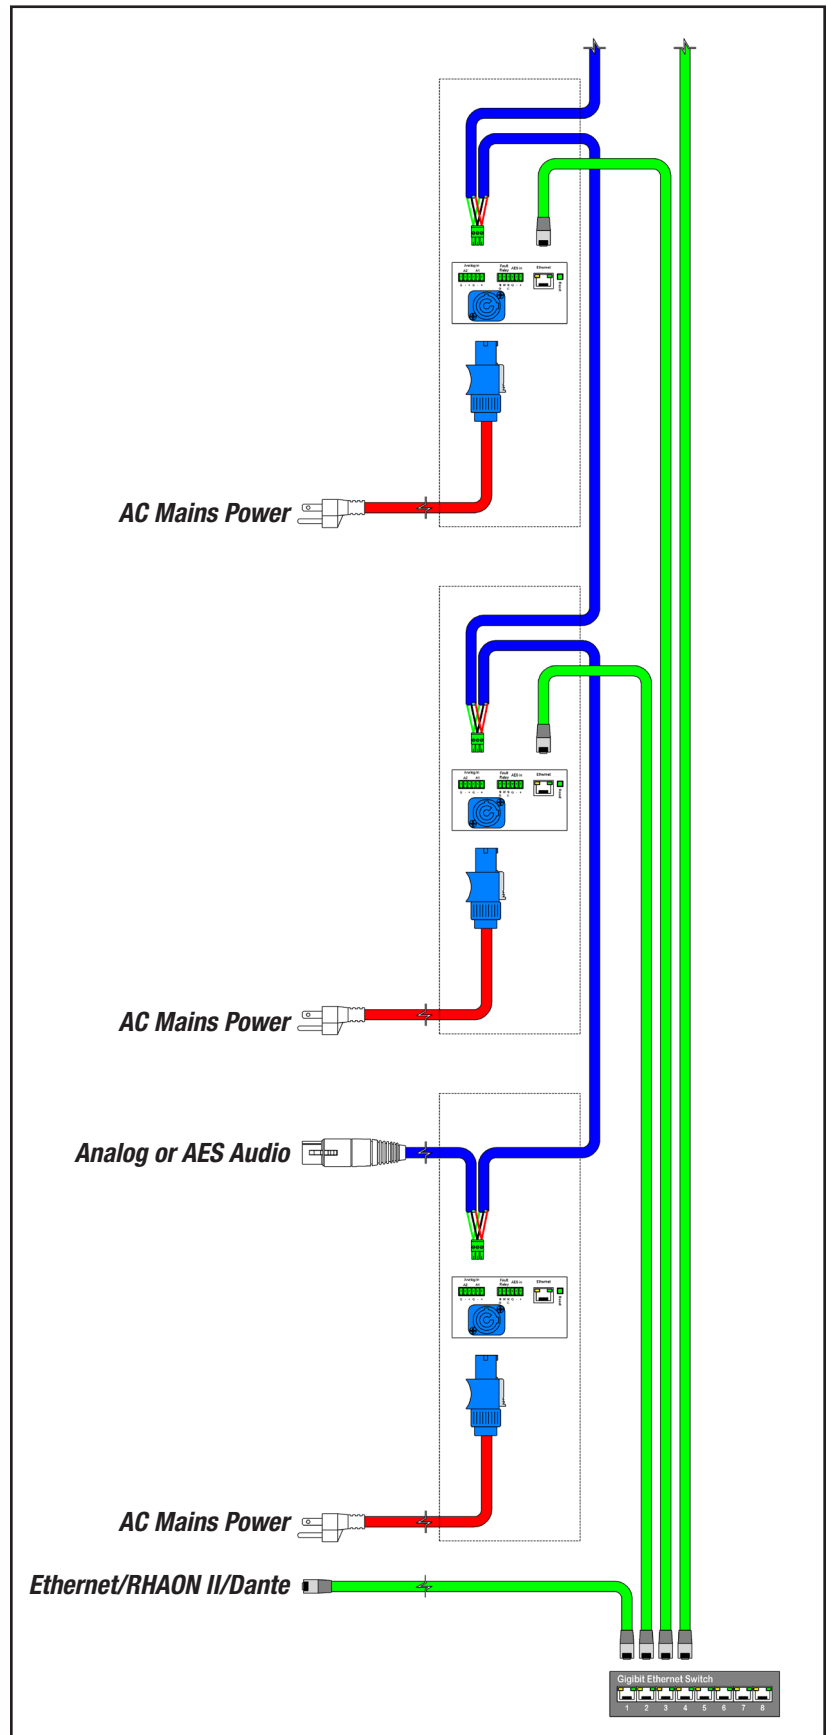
Analog In
Fault Relay
AES In
Ethernet

AC Mains Power

Analog In
Fault Relay
AES In
Ethernet

AC Mains Power

Analog or AES Audio

Analog In
Fault Relay
AES In
Ethernet

AC Mains Power

Ethernet/RHAON II/Dante

Gigibit Ethernet Switch
1 2 3 4 5 6 7 8